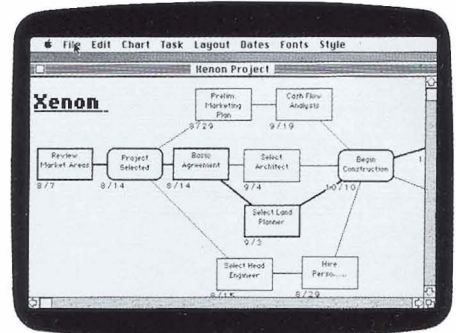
File Edit Chart Task Layout Dates Fonts Style

Xenon Project

Xenon

Prelim. Marketing Plan
8/29

Cash Flow Analysis
9/19

Review Market Areas
8/7

Project Selected
8/14

Basic Agreement
8/14

Select Architect
9/4

Begin Construction
10/10

Select Land Planner
9/3

Select Head Engineer
8/15

Hire Perso...
8/29